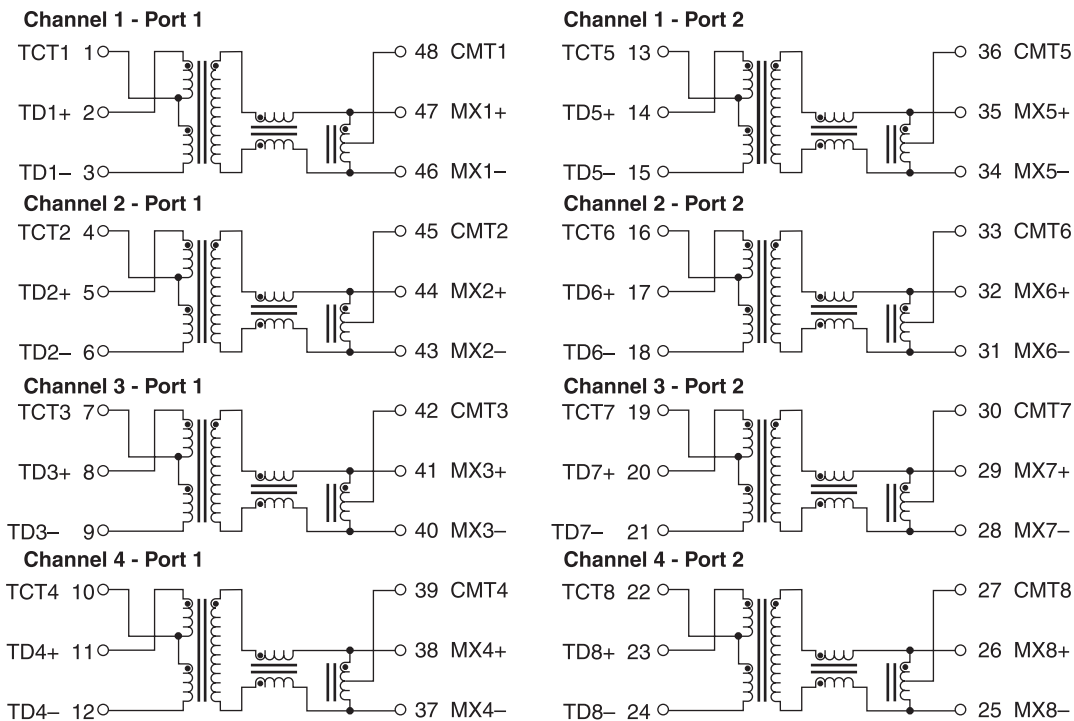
Channel 1 - Port 1
TCT1 1
TD1+ 2
TD1– 3
48 CMT1
47 MX1+
46 MX1–

Channel 2 - Port 1
TCT2 4
TD2+ 5
TD2– 6
45 CMT2
44 MX2+
43 MX2–

Channel 3 - Port 1
TCT3 7
TD3+ 8
TD3– 9
42 CMT3
41 MX3+
40 MX3–

Channel 4 - Port 1
TCT4 10
TD4+ 11
TD4– 12
39 CMT4
38 MX4+
37 MX4–

Channel 1 - Port 2
TCT5 13
TD5+ 14
TD5– 15
36 CMT5
35 MX5+
34 MX5–

Channel 2 - Port 2
TCT6 16
TD6+ 17
TD6– 18
33 CMT6
32 MX6+
31 MX6–

Channel 3 - Port 2
TCT7 19
TD7+ 20
TD7– 21
30 CMT7
29 MX7+
28 MX7–

Channel 4 - Port 2
TCT8 22
TD8+ 23
TD8– 24
27 CMT8
26 MX8+
25 MX8–